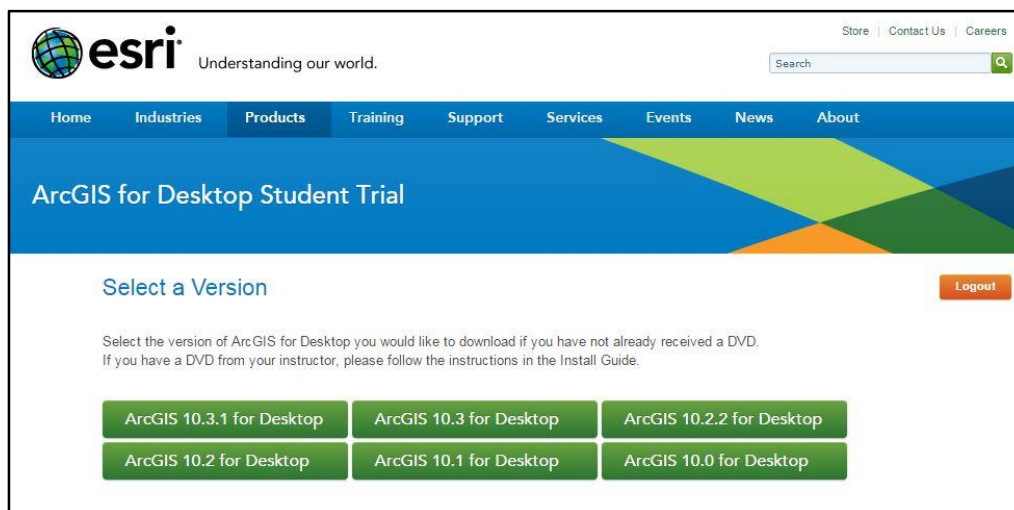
esri Understanding our world.

Store | Contact Us | Careers

Search

Home Industries Products Training Support Services Events News About

ArcGIS for Desktop Student Trial

Select a Version

Logout

Select the version of ArcGIS for Desktop you would like to download if you have not already received a DVD.
If you have a DVD from your instructor, please follow the instructions in the Install Guide.

ArcGIS 10.3.1 for Desktop
ArcGIS 10.3 for Desktop
ArcGIS 10.2.2 for Desktop
ArcGIS 10.2 for Desktop
ArcGIS 10.1 for Desktop
ArcGIS 10.0 for Desktop